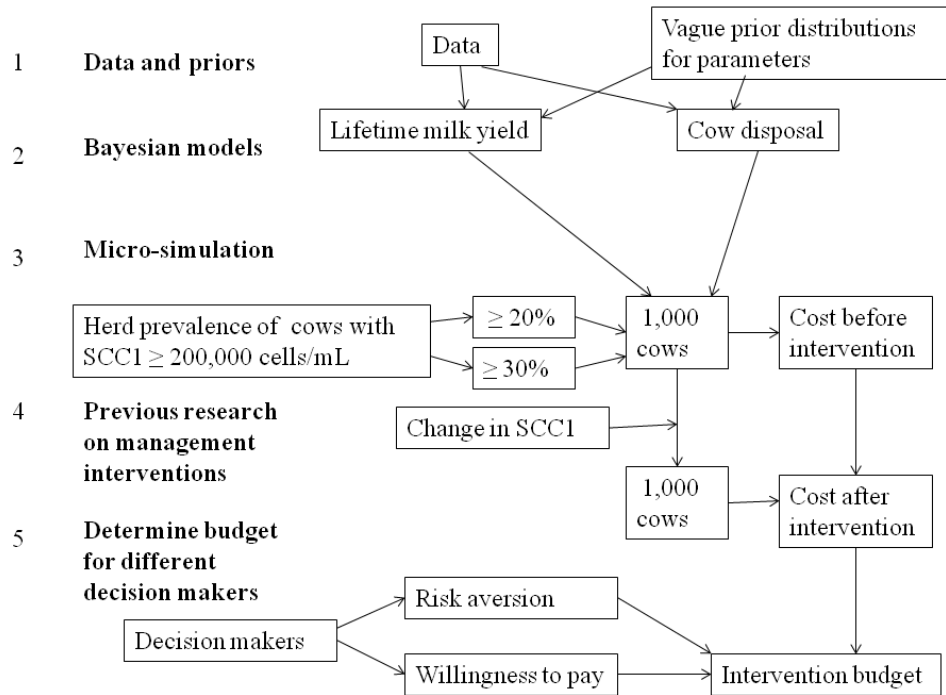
1 **Data and priors**

Data

Vague prior distributions for parameters

2 **Bayesian models**

Lifetime milk yield

Cow disposal

3 **Micro-simulation**

Herd prevalence of cows with SCC1 $\geq$ 200,000 cells/mL

$\geq 20\%$

$\geq 30\%$

1,000 cows

Cost before intervention

4 **Previous research on management interventions**

Change in SCC1

1,000 cows

Cost after intervention

5 **Determine budget for different decision makers**

Decision makers

Risk aversion

Willingness to pay

Intervention budget